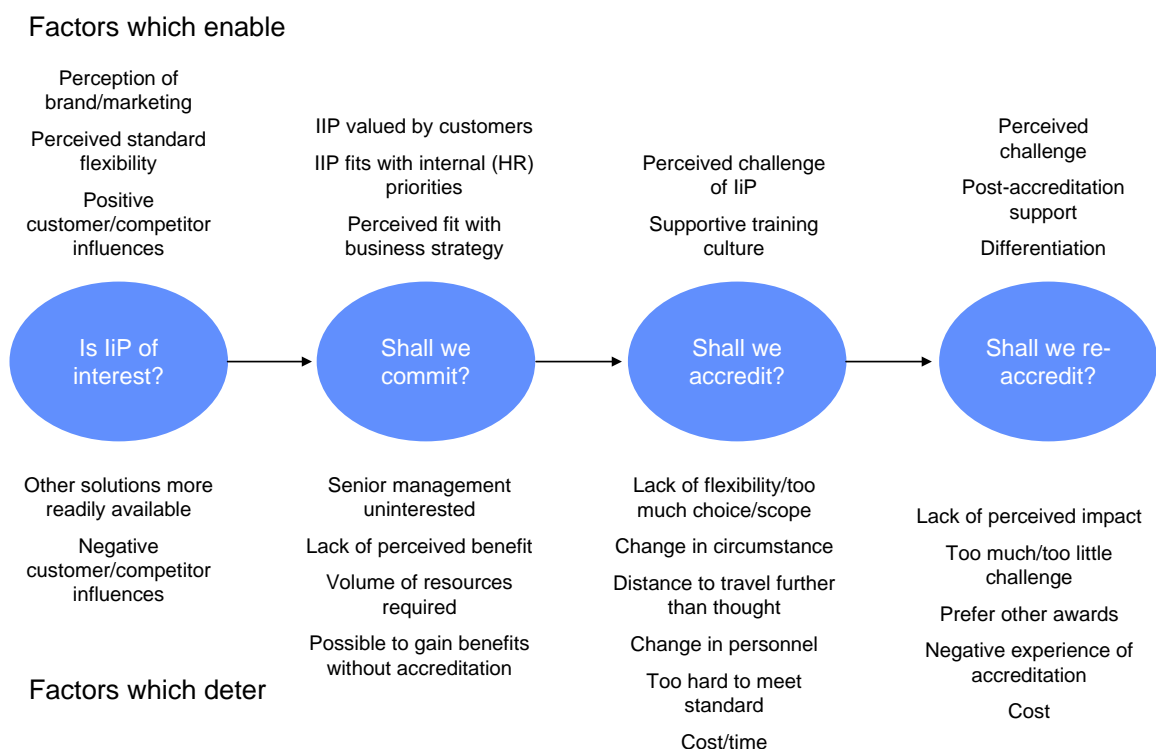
Factors which enable

Perception of brand/marketing

Perceived standard flexibility

Positive customer/competitor influences

IIP valued by customers

IIP fits with internal (HR) priorities

Perceived fit with business strategy

Perceived challenge of IiP

Supportive training culture

Perceived challenge

Post-accreditation support

Differentiation

Is IiP of interest?

Shall we commit?

Shall we accredit?

Shall we re-accredit?

Other solutions more readily available

Negative customer/competitor influences

Senior management uninterested

Lack of perceived benefit

Volume of resources required

Possible to gain benefits without accreditation

Lack of flexibility/too much choice/scope

Change in circumstance

Distance to travel further than thought

Change in personnel

Too hard to meet standard

Cost/time

Lack of perceived impact

Too much/too little challenge

Prefer other awards

Negative experience of accreditation

Cost

Factors which deter